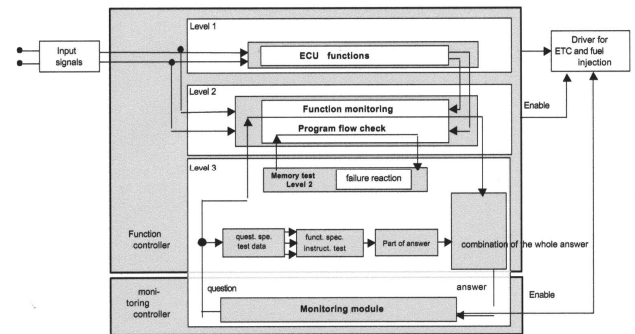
Input signals

Level 1

ECU functions

Driver for ETC and fuel injection

Level 2

Function monitoring

Program flow check

Enable

Level 3

Memory test Level 2

failure reaction

Function controller

quest. spe. test data

funct. spec. instruct. test

Part of answer

combination of the whole answer

monitoring controller

question

answer

Enable

Monitoring module